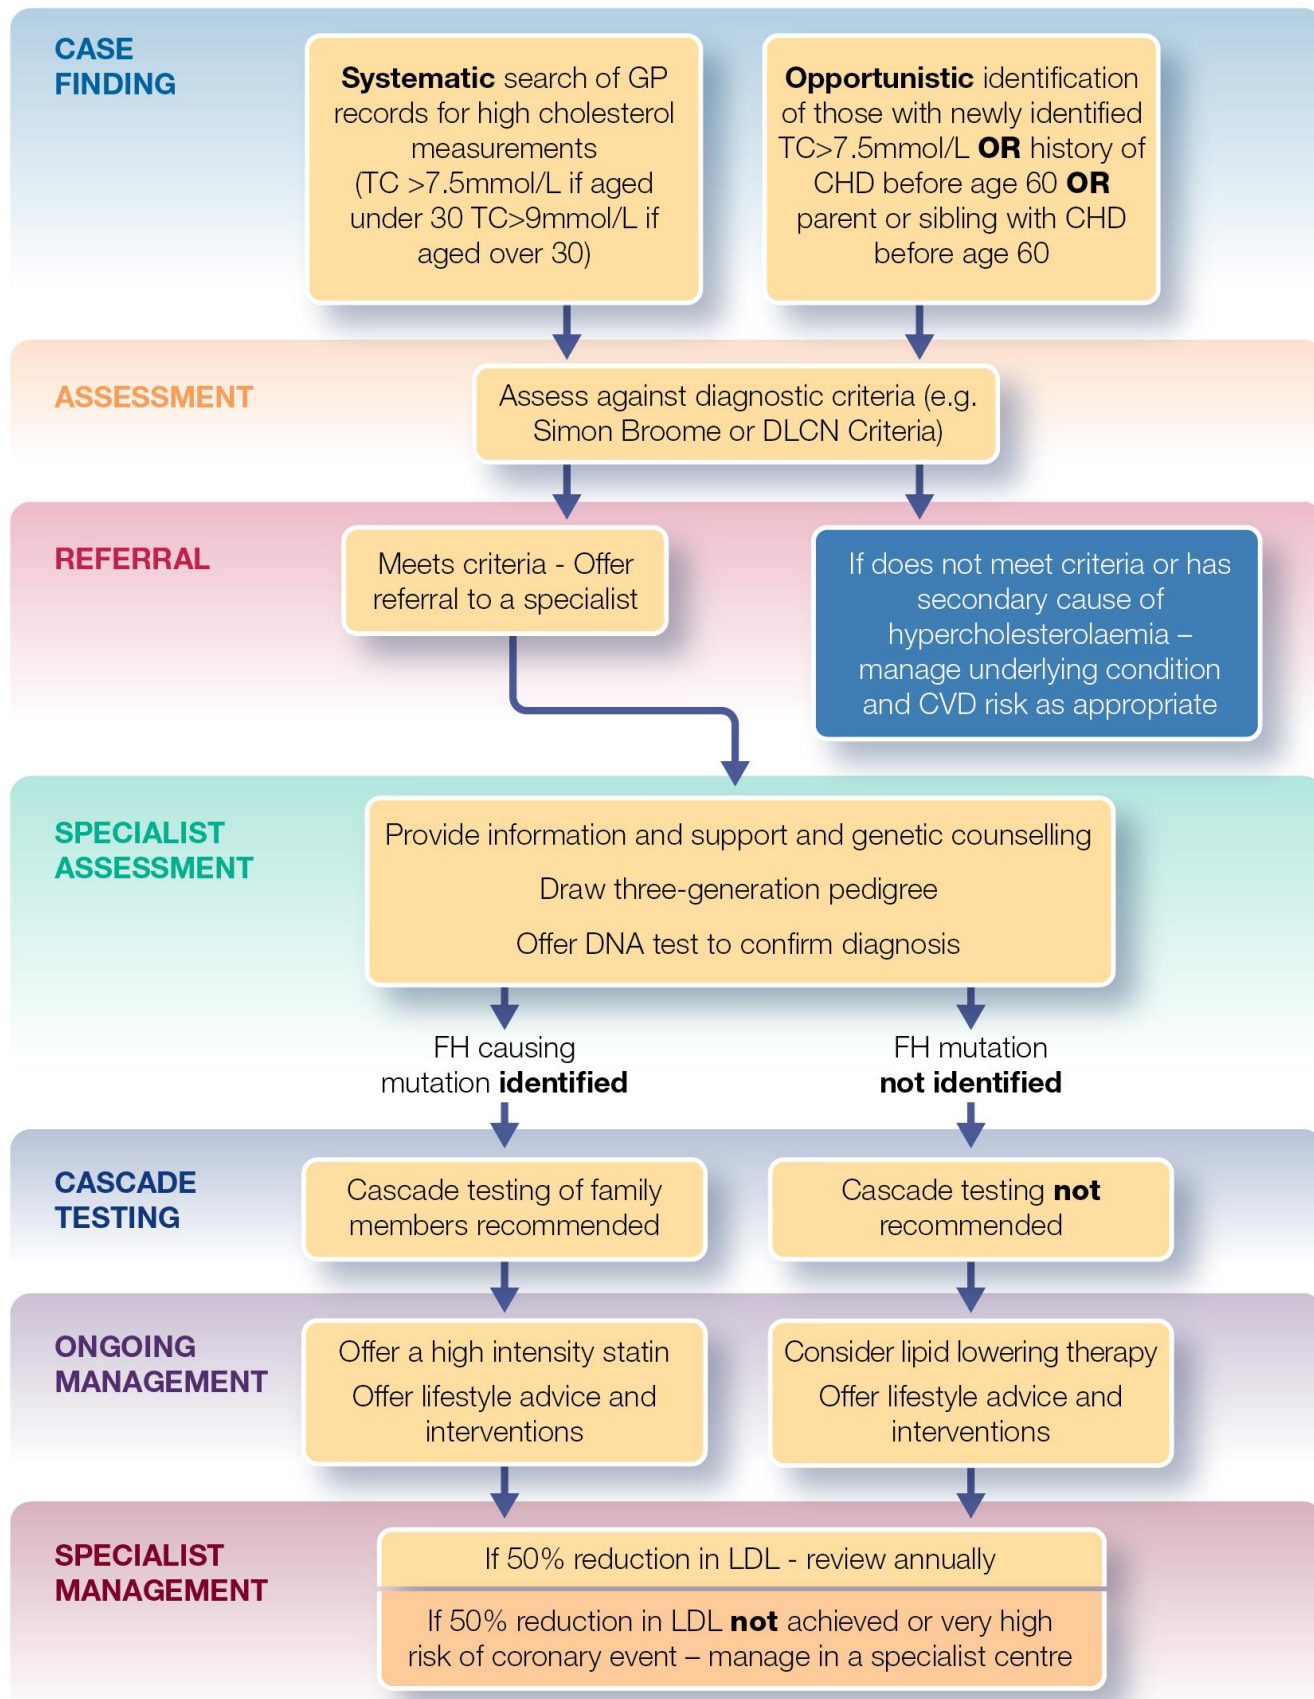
CASE FINDING

Systematic search of GP records for high cholesterol measurements (TC >7.5mmol/L if aged under 30 TC>9mmol/L if aged over 30)

Opportunistic identification of those with newly identified TC>7.5mmol/L OR history of CHD before age 60 OR parent or sibling with CHD before age 60

ASSESSMENT

Assess against diagnostic criteria (e.g. Simon Broome or DLCN Criteria)

REFERRAL

Meets criteria - Offer referral to a specialist

If does not meet criteria or has secondary cause of hypercholesterolaemia – manage underlying condition and CVD risk as appropriate

SPECIALIST ASSESSMENT

Provide information and support and genetic counselling

Draw three-generation pedigree

Offer DNA test to confirm diagnosis

FH causing mutation identified

FH mutation not identified

CASCADE TESTING

Cascade testing of family members recommended

Cascade testing not recommended

ONGOING MANAGEMENT

Offer a high intensity statin

Offer lifestyle advice and interventions

Consider lipid lowering therapy

Offer lifestyle advice and interventions

SPECIALIST MANAGEMENT

If 50% reduction in LDL - review annually

If 50% reduction in LDL not achieved or very high risk of coronary event – manage in a specialist centre